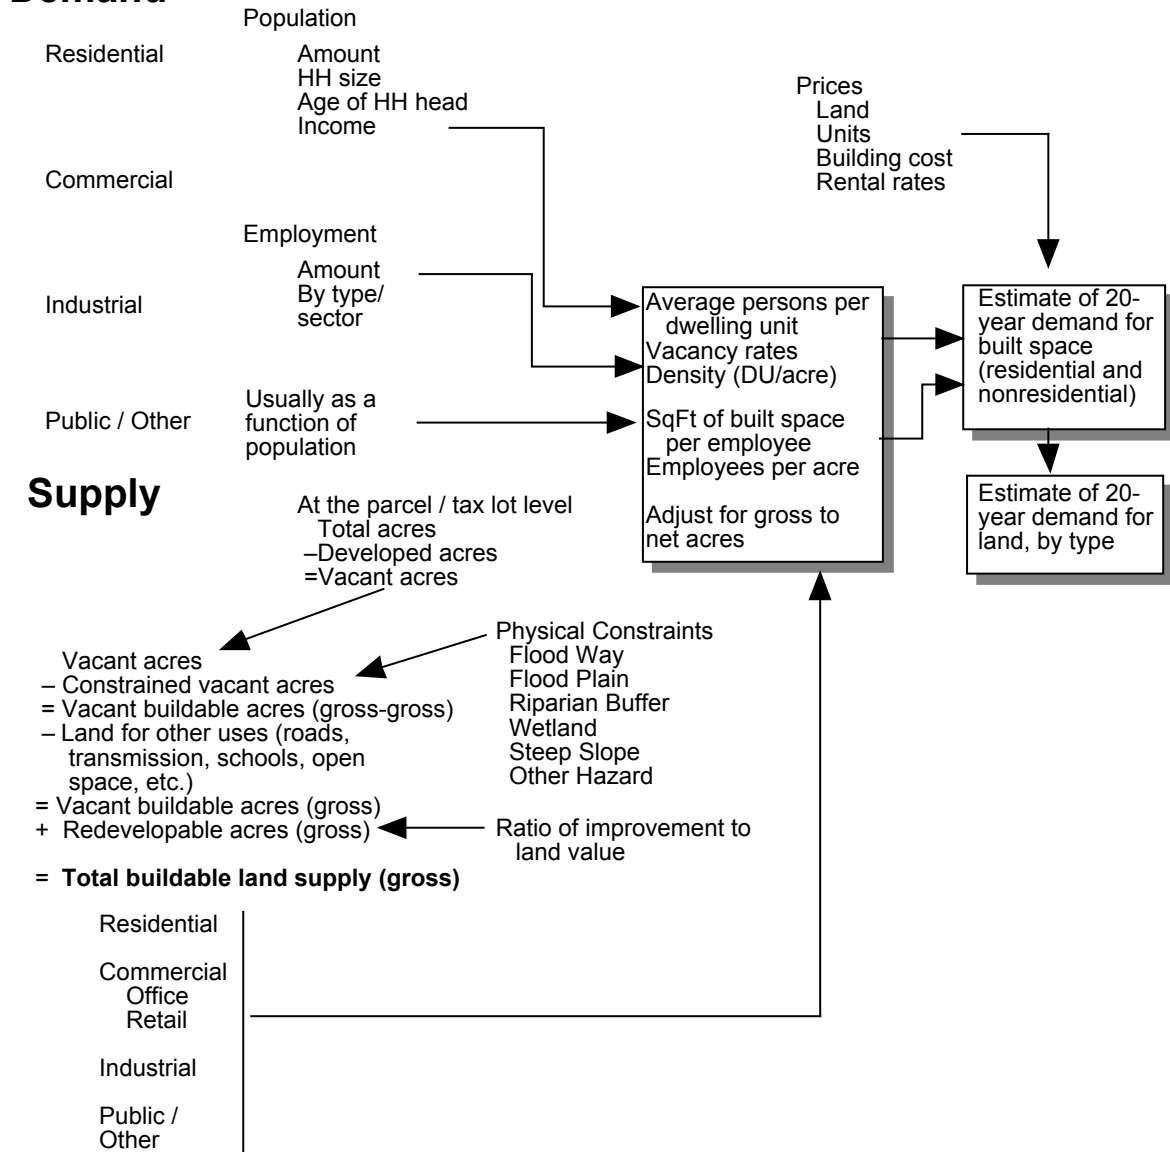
Demand

Population
Amount
HH size
Age of HH head
Income

Residential

Commercial

Employment
Amount
By type/ sector

Industrial

Public / Other

Usually as a function of population

Prices
Land
Units
Building cost
Rental rates

Average persons per dwelling unit
Vacancy rates
Density (DU/acre)
SqFt of built space per employee
Employees per acre

Adjust for gross to net acres

Estimate of 20-year demand for built space (residential and nonresidential)

Estimate of 20-year demand for land, by type

Supply

At the parcel / tax lot level
Total acres
–Developed acres
=Vacant acres

Physical Constraints
Flood Way
Flood Plain
Riparian Buffer
Wetland
Steep Slope
Other Hazard

Vacant acres
– Constrained vacant acres
= Vacant buildable acres (gross-gross)
– Land for other uses (roads, transmission, schools, open space, etc.)
= Vacant buildable acres (gross)
+ Redevelopable acres (gross)

Ratio of improvement to land value

= **Total buildable land supply (gross)**

Residential

Commercial
Office
Retail

Industrial

Public / Other